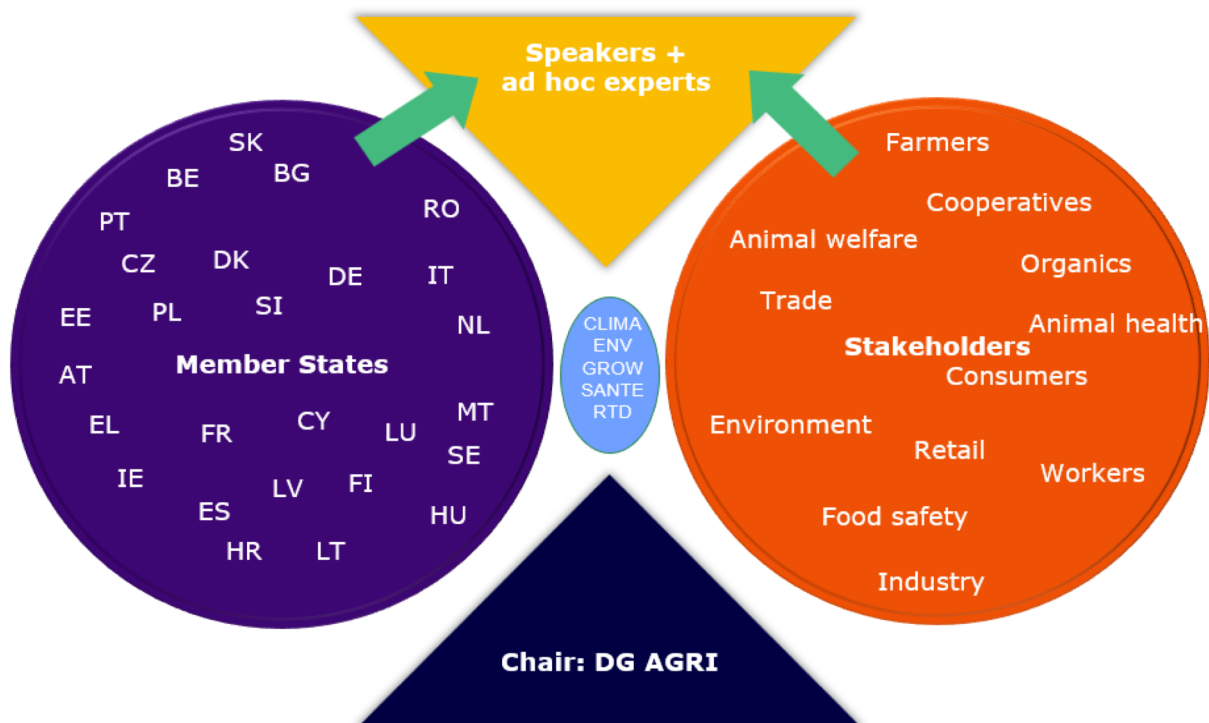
Speakers +
ad hoc experts

SK
BE
BG
PT
RO
CZ
DK
DE
IT
EE
PL
SI
NL
AT
Member States
EL
FR
CY
LU
MT
SE
IE
LV
FI
ES
HU
HR
LT

CLIMA
ENV
GROW
SANTE
RTD

Farmers
Cooperatives
Animal welfare
Organics
Trade
Animal health
Stakeholders
Consumers
Environment
Retail
Workers
Food safety
Industry

Chair: DG AGRI